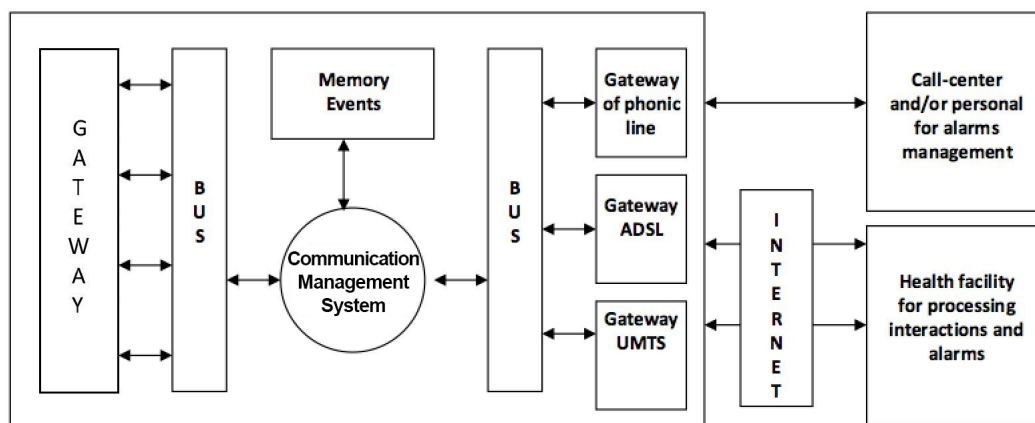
G
A
T
E
W
A
Y

B
U
S

Memory
Events

Communication
Management
System

B
U
S

Gateway
of phonic
line

Gateway
ADSL

Gateway
UMTS

I
N
T
E
R
N
E
T

Call-center
and/or personal
for alarms
management

Health facility
for processing
interactions and
alarms